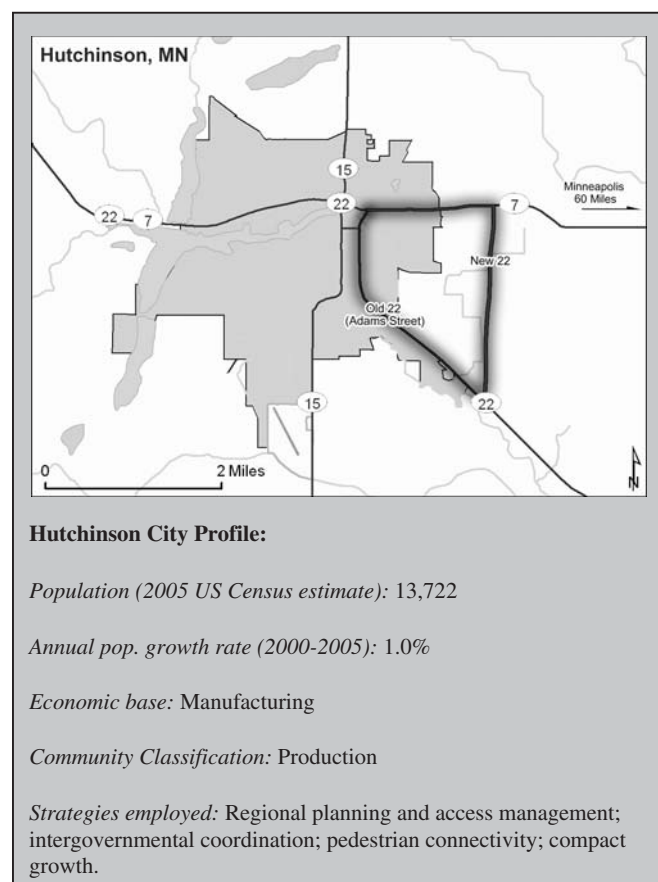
Hutchinson, MN

15
22
7
22
7
Minneapolis
60 Miles
New 22
Old 22
(Adams Street)
15
22
0
2 Miles
N

**Hutchinson City Profile:**

*Population (2005 US Census estimate):* 13,722

*Annual pop. growth rate (2000-2005):* 1.0%

*Economic base:* Manufacturing

*Community Classification:* Production

*Strategies employed:* Regional planning and access management; intergovernmental coordination; pedestrian connectivity; compact growth.